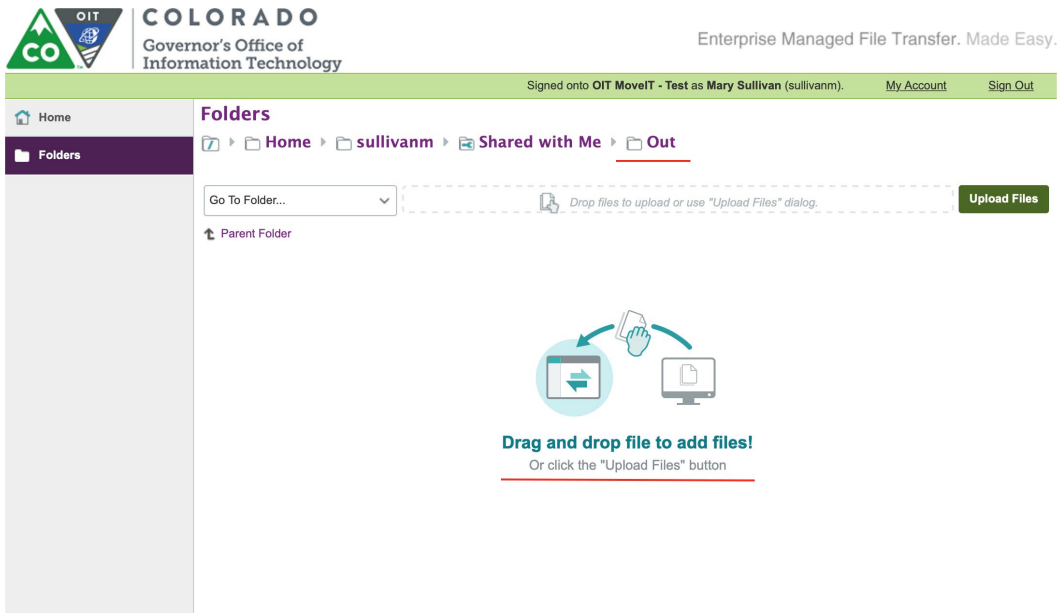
OIT
CO
COLORADO
Governor's Office of Information Technology

Enterprise Managed File Transfer. Made Easy.

Signed onto OIT MoveIT - Test as Mary Sullivan (sullivanm). My Account Sign Out

Home
Folders

Folders
Home ▸ sullivanm ▸ Shared with Me ▸ Out

Go To Folder...
Drop files to upload or use "Upload Files" dialog.
Upload Files

Parent Folder

Drag and drop file to add files!
Or click the "Upload Files" button